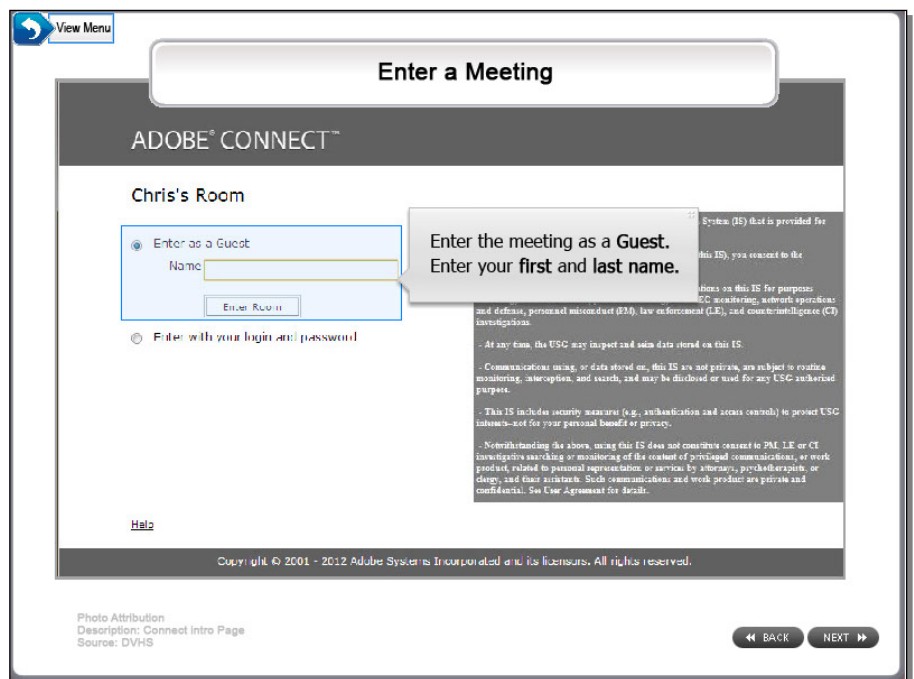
View Menu

Enter a Meeting

ADOBE® CONNECT™

Chris's Room

Enter as a Guest

Name

Enter Room

Enter with your login and password

Enter the meeting as a Guest.
Enter your first and last name.

System (IS) that is provided for

this IS), you consent to the

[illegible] on this IS for purposes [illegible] SEC monitoring, network operations and defense, personnel misconduct (PM), law enforcement (LE), and counterintelligence (CI) investigations.

- At any time, the USG may inspect and seize data stored on this IS.

- Communications using, or data stored on, this IS are not private, are subject to routine monitoring, interception, and search, and may be disclosed or used for any USG authorized purpose.

- This IS includes security measures (e.g., authentication and access controls) to protect USG interests--not for your personal benefit or privacy.

- Notwithstanding the above, using this IS does not constitute consent to PM, LE or CI investigative searching or monitoring of the content of privileged communications, or work product, related to personal representation or services by attorneys, psychotherapists, or clergy, and their assistants. Such communications and work product are private and confidential. See User Agreement for details.

Help

Copyright © 2001 - 2012 Adobe Systems Incorporated and its licensors. All rights reserved.

Photo Attribution
Description: Connect intro Page
Source: DVHS

BACK

NEXT